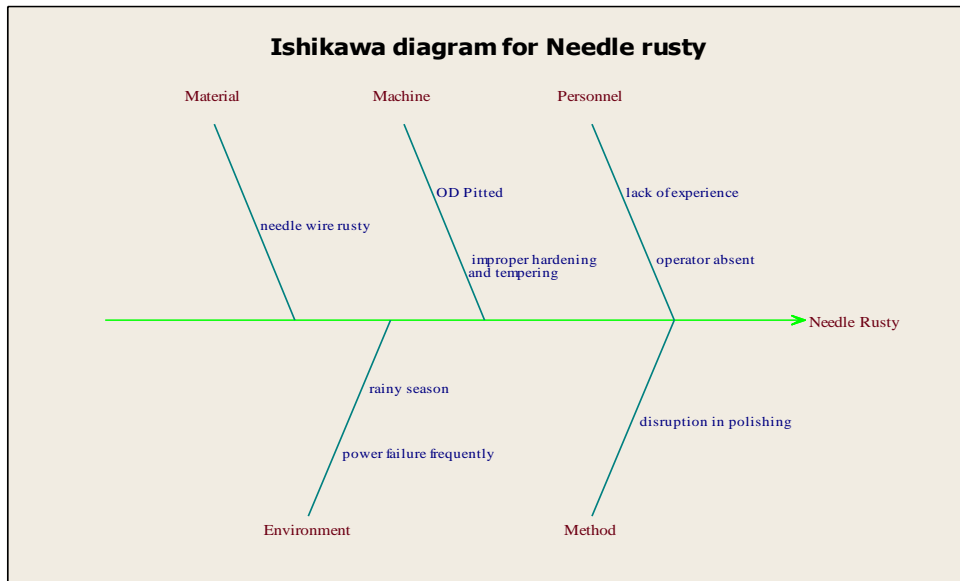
Ishikawa diagram for Needle rusty

Material

Machine

Personnel

needle wire rusty

OD Pitted

improper hardening and tempering

lack of experience

operator absent

Needle Rusty

rainy season

power failure frequently

disruption in polishing

Environment

Method